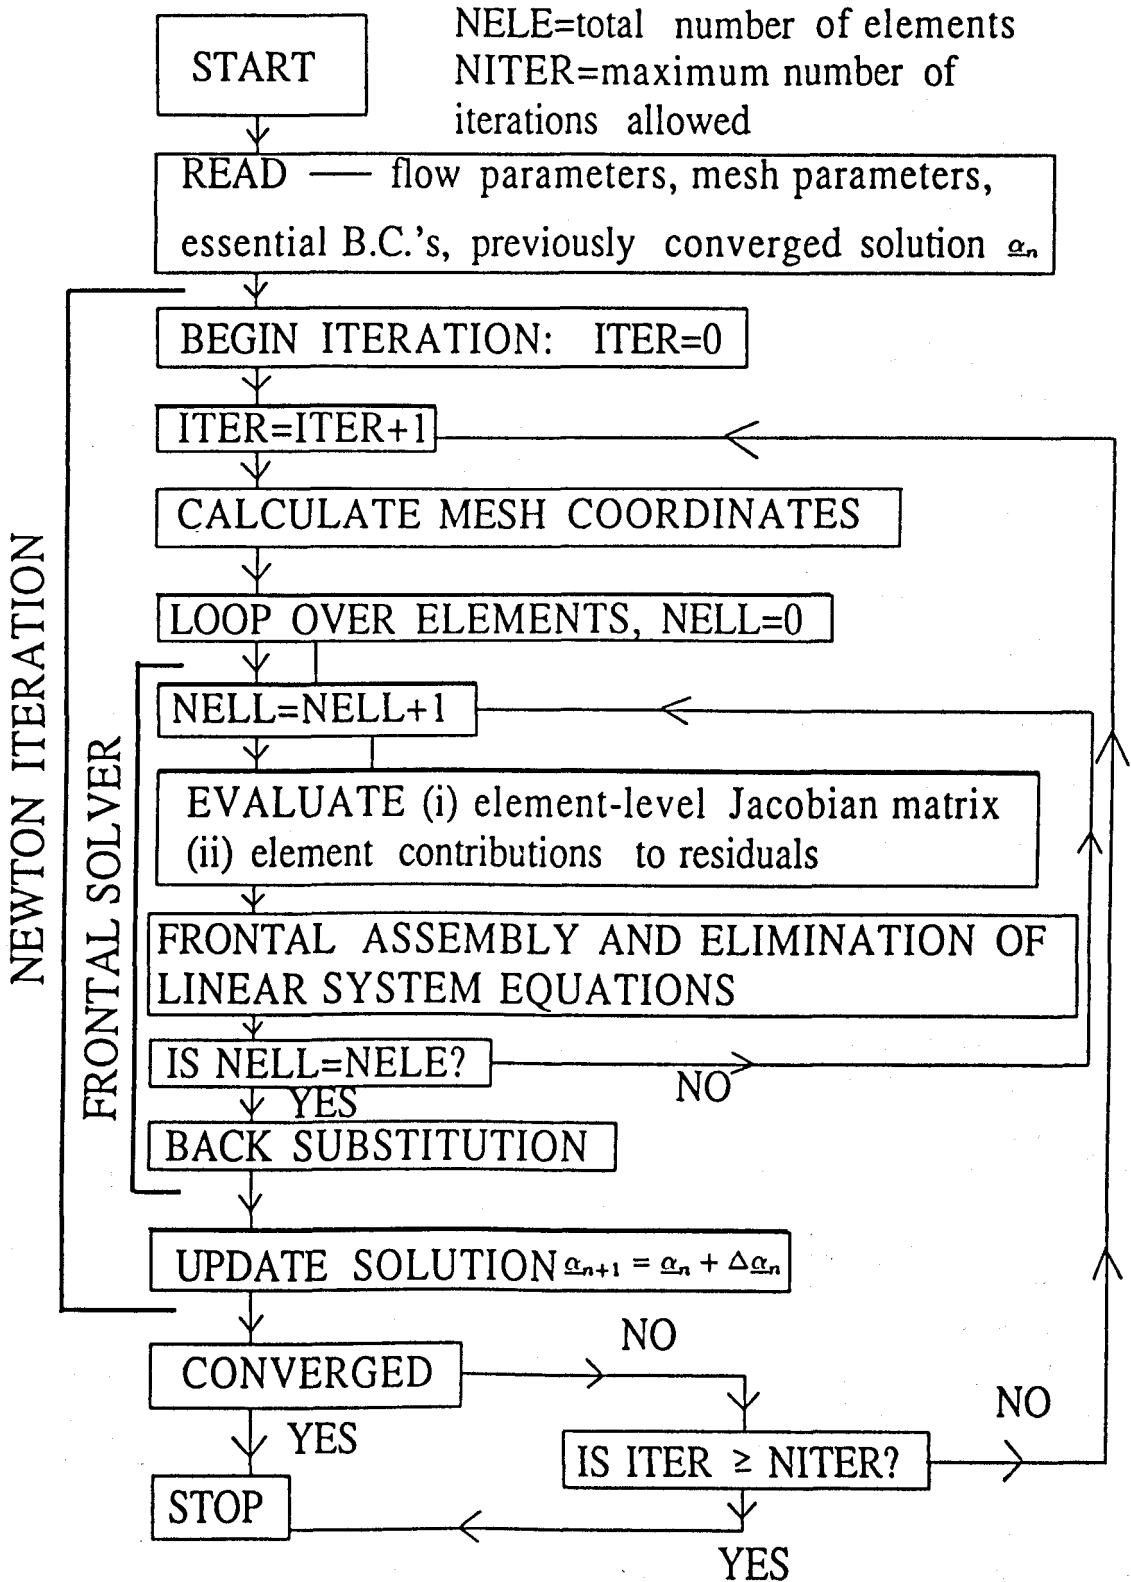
START

NELE=total number of elements
NITER=maximum number of iterations allowed

READ — flow parameters, mesh parameters, essential B.C.'s, previously converged solution $\underline{\alpha}_n$

NEWTON ITERATION

BEGIN ITERATION: ITER=0

ITER=ITER+1

CALCULATE MESH COORDINATES

LOOP OVER ELEMENTS, NELL=0

FRONTAL SOLVER

NELL=NELL+1

EVALUATE (i) element-level Jacobian matrix
(ii) element contributions to residuals

FRONTAL ASSEMBLY AND ELIMINATION OF LINEAR SYSTEM EQUATIONS

IS NELL=NELE?

NO

YES

BACK SUBSTITUTION

UPDATE SOLUTION $\underline{\alpha}_{n+1} = \underline{\alpha}_n + \Delta\underline{\alpha}_n$

NO

CONVERGED

NO

YES

IS ITER ≥ NITER?

STOP

YES